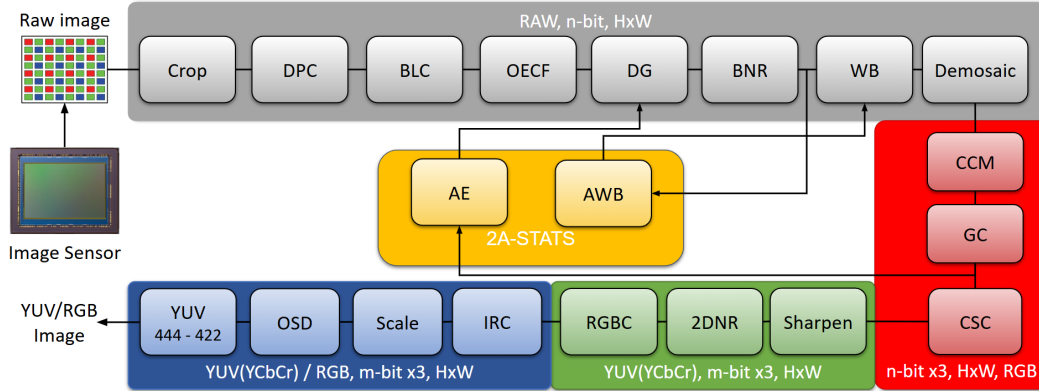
Raw image

RAW, n-bit, HxW

Crop
DPC
BLC
OECF
DG
BNR
WB
Demosaic

Image Sensor

AE
AWB
2A-STATS

CCM
GC
CSC
n-bit x3, HxW, RGB

YUV/RGB Image

YUV 444 - 422
OSD
Scale
IRC
YUV(YCbCr) / RGB, m-bit x3, HxW

RGBC
2DNR
Sharpen
YUV(YCbCr), m-bit x3, HxW